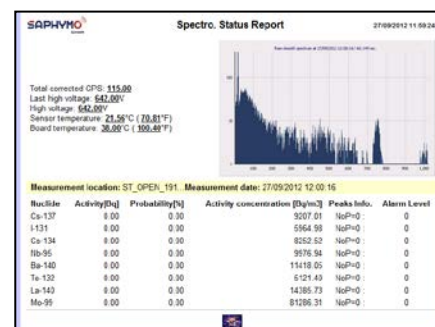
SAPHYMO

Spectro. Status Report

27/09/2012 11:59:24

Total corrected CPS: 115.00
Last high voltage: 642.00V
High voltage: 642.00V
Sensor temperature: 21.56°C ( 70.81°F)
Board temperature: 38.00°C ( 100.40°F)

Measurement location: ST_OPEN_191. Measurement date: 27/09/2012 12:00:16

| Nuclide | Activity[Bq] | Probability[%] | Activity concentration [Bq/m³] | Peaks Info. | Alarm Level |
|---|---|---|---|---|---|
| Cs-137 | 0.00 | 0.30 | 9207.01 | NoP=0 | 0 |
| I-131 | 0.00 | 0.30 | 5964.98 | NoP=0 | 0 |
| Cs-134 | 0.00 | 0.30 | 8262.52 | NoP=0 | 0 |
| Nb-95 | 0.00 | 0.30 | 9976.94 | NoP=0 | 0 |
| Ba-140 | 0.00 | 0.30 | 11418.05 | NoP=0 | 0 |
| Te-132 | 0.00 | 0.30 | 6121.43 | NoP=0 | 0 |
| La-140 | 0.00 | 0.30 | 14385.73 | NoP=0 | 0 |
| Mo-99 | 0.00 | 0.30 | 81286.31 | NoP=0 | 0 |